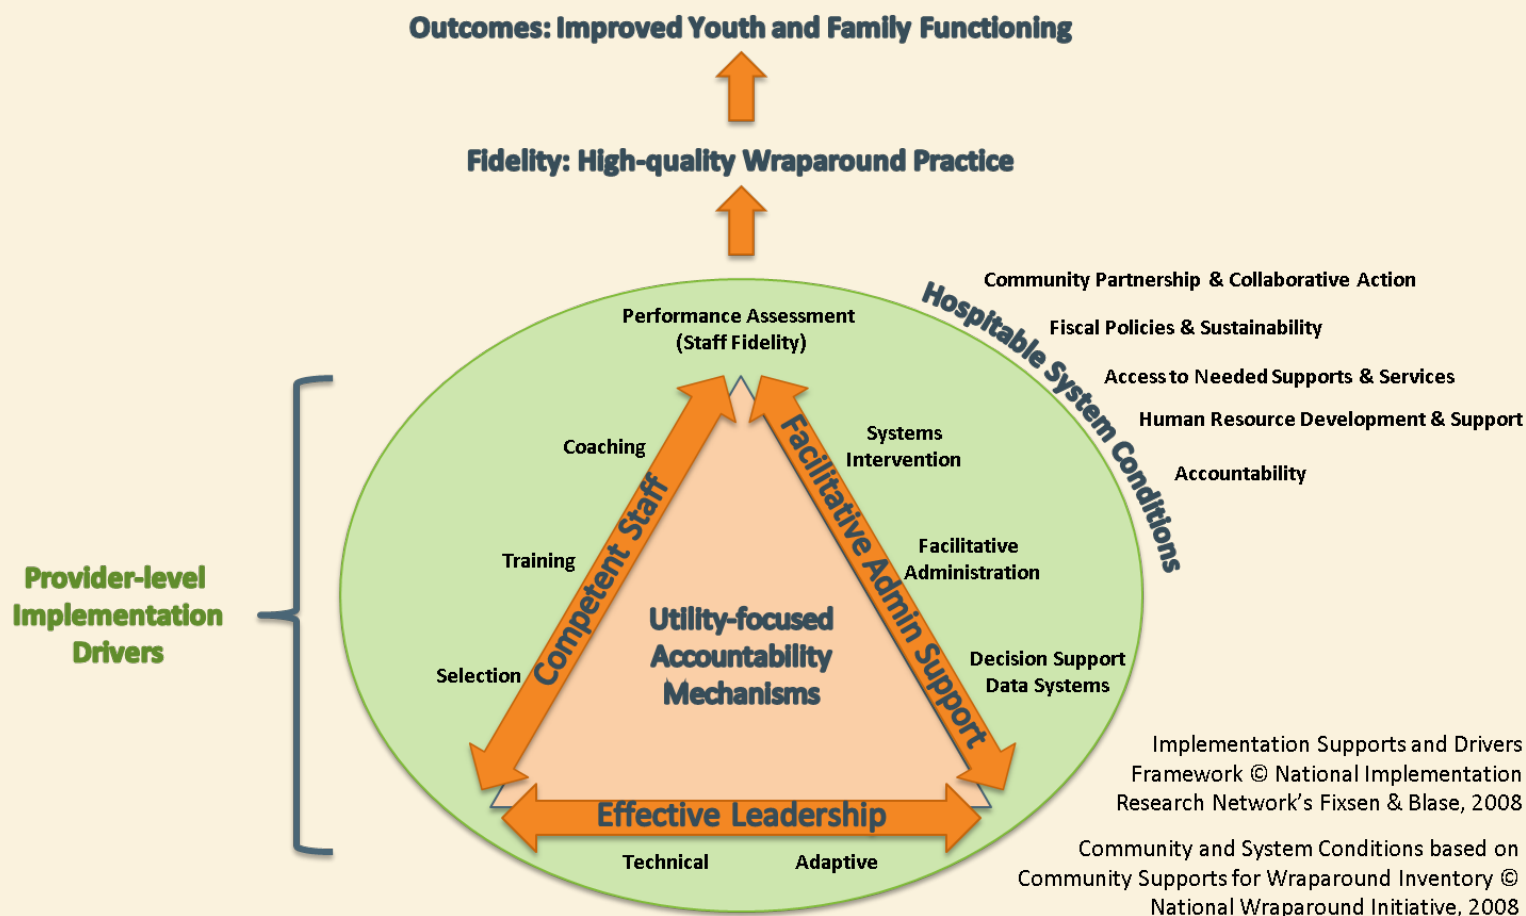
Outcomes: Improved Youth and Family Functioning

Fidelity: High-quality Wraparound Practice

Community Partnership & Collaborative Action
Fiscal Policies & Sustainability
Access to Needed Supports & Services
Human Resource Development & Support
Accountability

Hospitable System Conditions

Performance Assessment (Staff Fidelity)

Coaching

Training

Selection

Competent Staff

Systems Intervention

Facilitative Administration

Decision Support Data Systems

Facilitative Admin Support

Utility-focused Accountability Mechanisms

Effective Leadership

Technical

Adaptive

Provider-level Implementation Drivers

Implementation Supports and Drivers Framework © National Implementation Research Network's Fixsen & Blase, 2008

Community and System Conditions based on Community Supports for Wraparound Inventory © National Wraparound Initiative, 2008